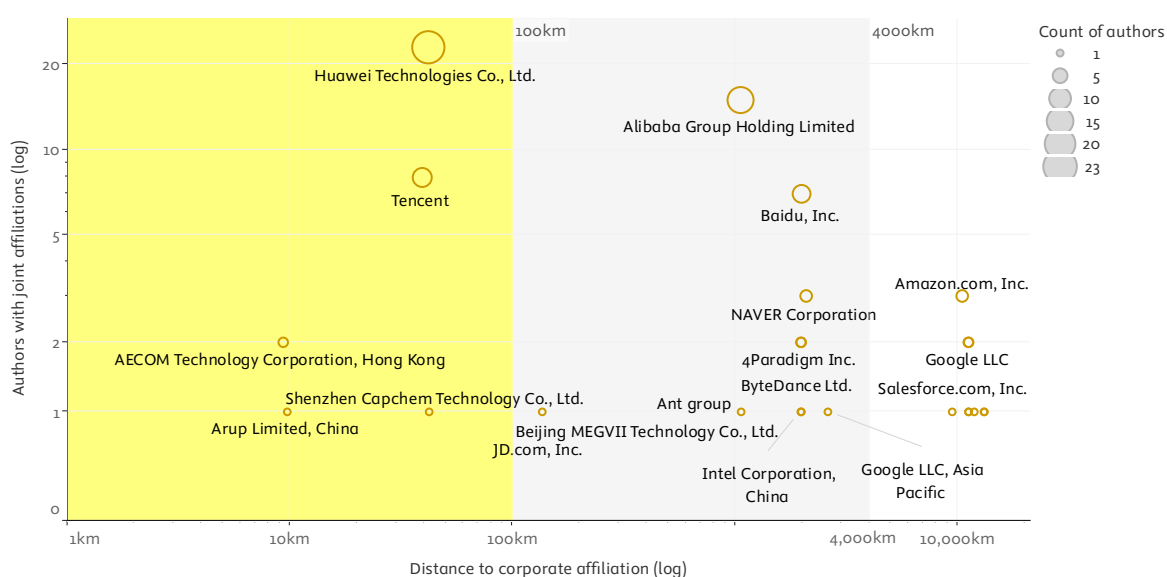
100km
4000km
Count of authors
1
5
10
15
20
23
20
10
5
2
1
0
Authors with joint affiliations (log)
Huawei Technologies Co., Ltd.
Alibaba Group Holding Limited
Tencent
Baidu, Inc.
Amazon.com, Inc.
NAVER Corporation
AECOM Technology Corporation, Hong Kong
4Paradigm Inc.
Google LLC
ByteDance Ltd.
Shenzhen Capchem Technology Co., Ltd.
Ant group
Salesforce.com, Inc.
Arup Limited, China
Beijing MEGVII Technology Co., Ltd.
JD.com, Inc.
Intel Corporation, China
Google LLC, Asia Pacific
1km
10km
100km
4,000km
10,000km
Distance to corporate affiliation (log)